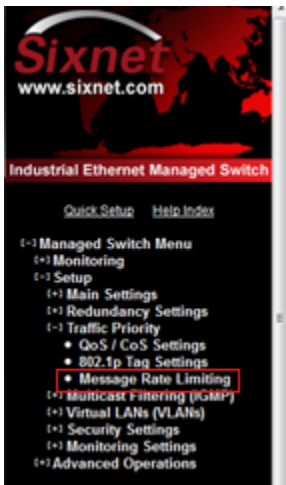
Sixnet
www.sixnet.com

Industrial Ethernet Managed Switch

Quick Setup Help Index

[-] Managed Switch Menu
[+] Monitoring
[-] Setup
[+] Main Settings
[+] Redundancy Settings
[-] Traffic Priority
• QoS / CoS Settings
• 802.1p Tag Settings
• Message Rate Limiting
[+] Multicast Filtering (IGMP)
[+] Virtual LANs (VLANs)
[+] Security Settings
[+] Monitoring Settings
[+] Advanced Operations